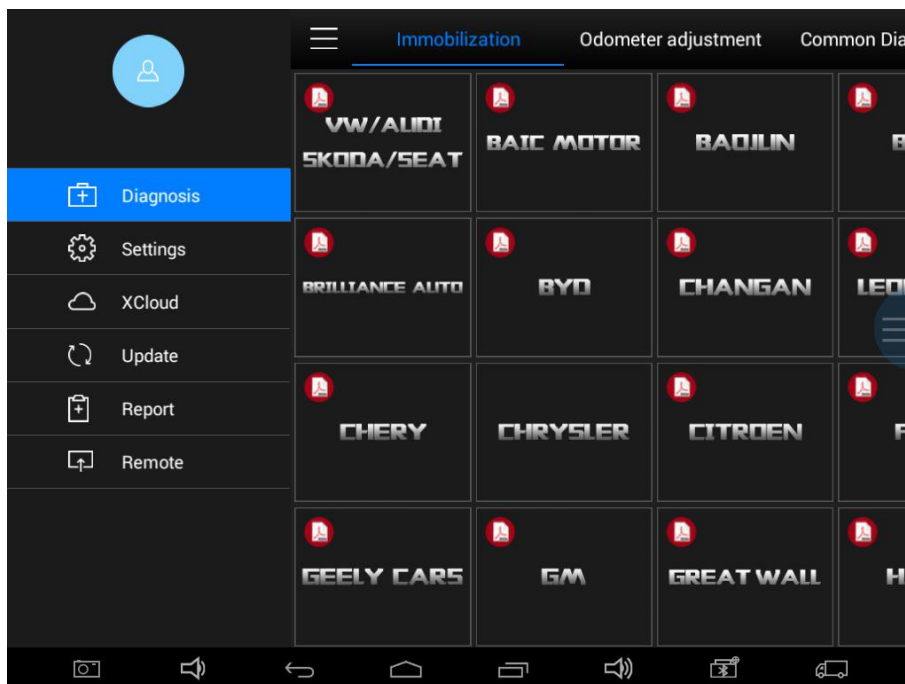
Immobilization
Odometer adjustment
Common Dia

Diagnosis
Settings
XCloud
Update
Report
Remote

VW/AUDI SKODA/SEAT
BAIC MOTOR
BAOJUN
B
BRILLIANCE AUTO
BYD
CHANGAN
LEO
CHERY
CHRYSLER
CITROEN
F
GEELY CARS
GM
GREAT WALL
H